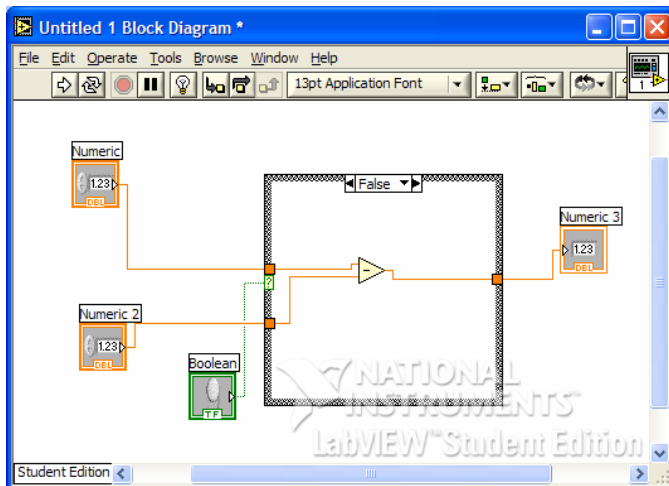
Untitled 1 Block Diagram *

File Edit Operate Tools Browse Window Help

13pt Application Font

1

False

Numeric

1.23

DBL

Numeric 2

1.23

DBL

Boolean

TF

?

Numeric 3

1.23

DBL

NATIONAL INSTRUMENTS

LabVIEW™ Student Edition

Student Edition